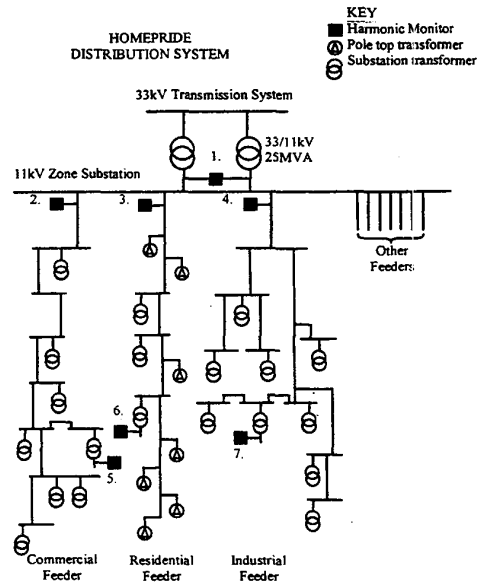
HOMEPRIDE DISTRIBUTION SYSTEM

KEY
Harmonic Monitor
Pole top transformer
Substation transformer

33kV Transmission System

33/11kV 25MVA

1.

11kV Zone Substation

2.

3.

4.

Other Feeders

6.

5.

7.

Commercial Feeder

Residential Feeder

Industrial Feeder